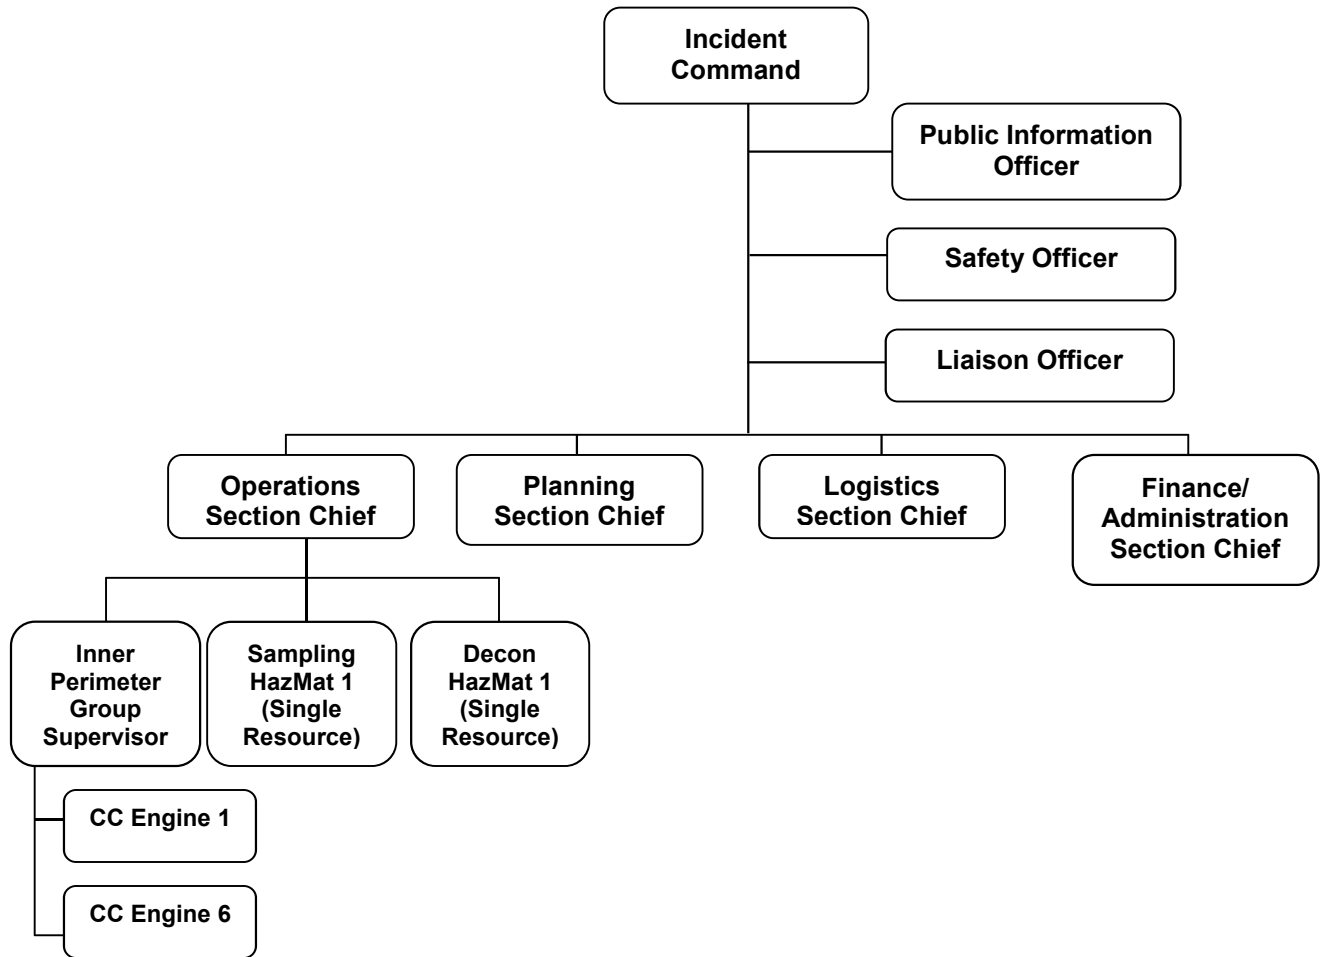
Incident Command

Public Information Officer

Safety Officer

Liaison Officer

Operations Section Chief

Planning Section Chief

Logistics Section Chief

Finance/ Administration Section Chief

Inner Perimeter Group Supervisor

Sampling HazMat 1 (Single Resource)

Decon HazMat 1 (Single Resource)

CC Engine 1

CC Engine 6